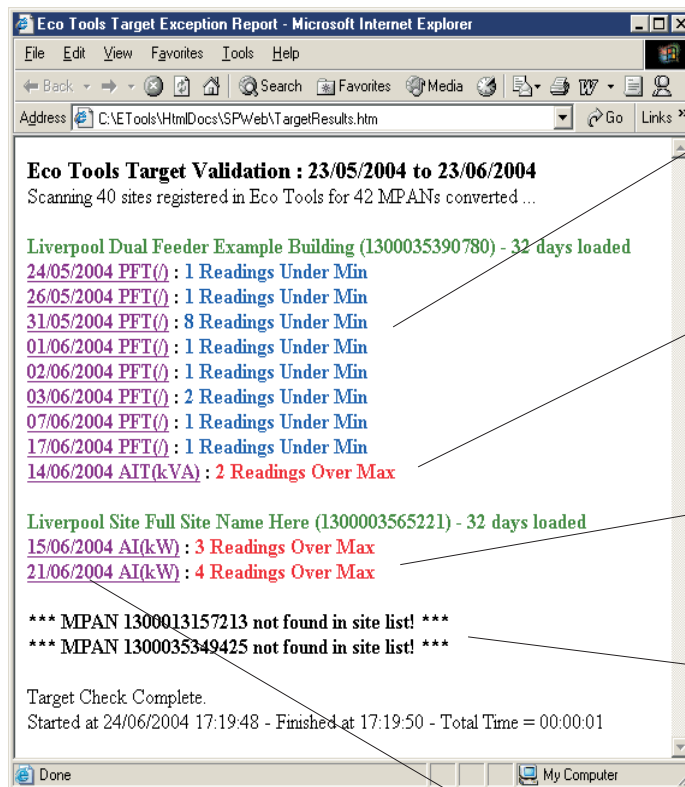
Eco Tools Target Exception Report - Microsoft Internet Explorer

File Edit View Favorites Tools Help

Back Search Favorites Media

Address C:\ETools\HtmlDocs\SPWeb\TargetResults.htm Go Links

Eco Tools Target Validation : 23/05/2004 to 23/06/2004
Scanning 40 sites registered in Eco Tools for 42 MPANs converted ...

Liverpool Dual Feeder Example Building (1300035390780) - 32 days loaded
24/05/2004 PFT(/) : 1 Readings Under Min
26/05/2004 PFT(/) : 1 Readings Under Min
31/05/2004 PFT(/) : 8 Readings Under Min
01/06/2004 PFT(/) : 1 Readings Under Min
02/06/2004 PFT(/) : 1 Readings Under Min
03/06/2004 PFT(/) : 2 Readings Under Min
07/06/2004 PFT(/) : 1 Readings Under Min
17/06/2004 PFT(/) : 1 Readings Under Min
14/06/2004 AIT(kVA) : 2 Readings Over Max

Liverpool Site Full Site Name Here (1300003565221) - 32 days loaded
15/06/2004 AI(kW) : 3 Readings Over Max
21/06/2004 AI(kW) : 4 Readings Over Max

*** MPAN 1300013157213 not found in site list! ***
*** MPAN 1300035349425 not found in site list! ***

Target Check Complete.
Started at 24/06/2004 17:19:48 - Finished at 17:19:50 - Total Time = 00:00:01

Done My Computer